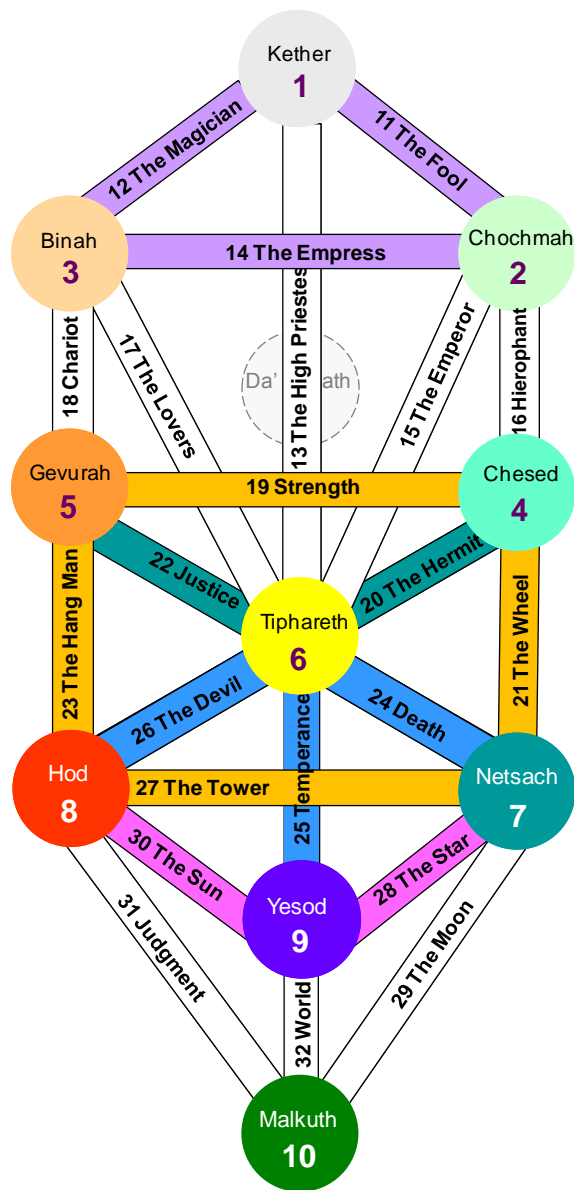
Kether
1

12 The Magician

11 The Fool

Binah
3

14 The Empress

Chochmah
2

18 Chariot

17 The Lovers

Da'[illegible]ath

13 The High Priestes

15 The Emperor

16 Hierophant

Gevurah
5

19 Strength

Chesed
4

22 Justice

20 The Hermit

Tiphareth
6

23 The Hang Man

21 The Wheel

26 The Devil

24 Death

25 Temperance

Hod
8

27 The Tower

Netsach
7

30 The Sun

28 The Star

Yesod
9

31 Judgment

29 The Moon

32 World

Malkuth
10